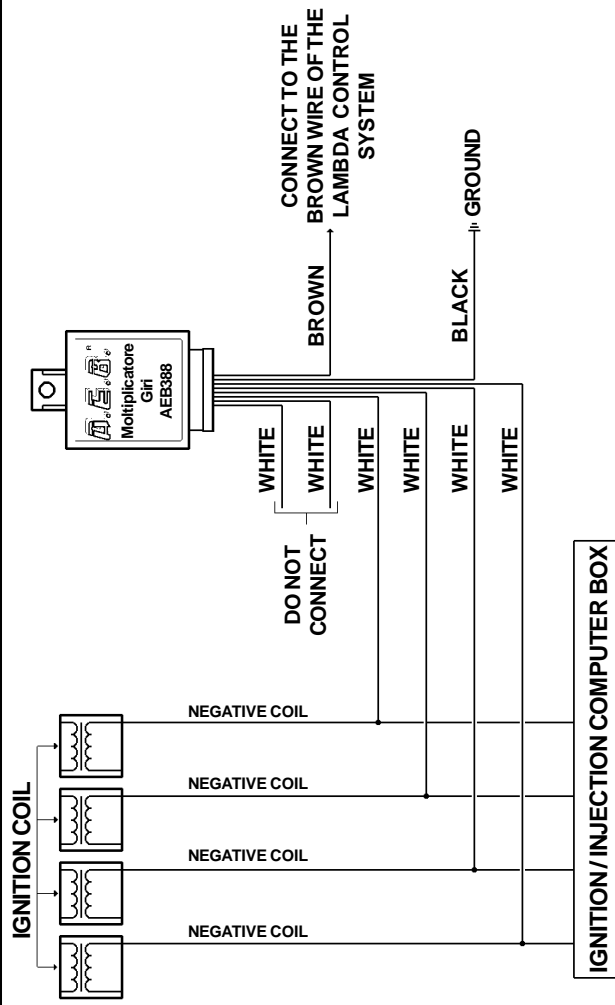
CONNECT TO THE BROWN WIRE OF THE LAMBDA CONTROL SYSTEM

GROUND

BROWN

BLACK

Moltiplicatore Giri AEB388

WHITE
WHITE
WHITE
WHITE
WHITE
WHITE

DO NOT CONNECT

IGNITION COIL

NEGATIVE COIL
NEGATIVE COIL
NEGATIVE COIL
NEGATIVE COIL

IGNITION / INJECTION COMPUTER BOX